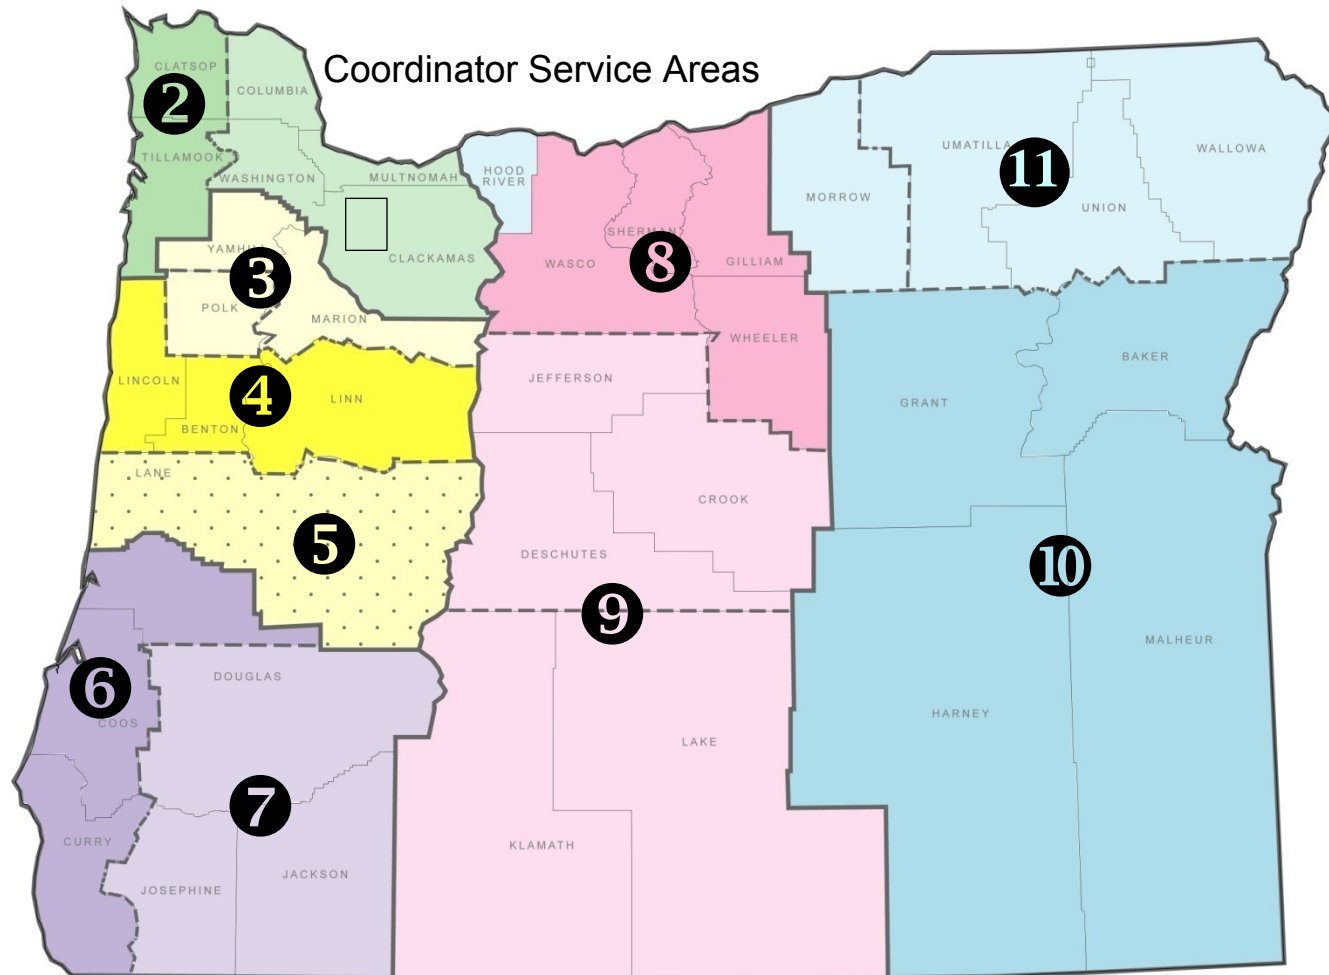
Coordinator Service Areas

CLATSOP
2
COLUMBIA
TILLAMOOK
WASHINGTON
MULTNOMAH
HOOD RIVER
UMATILLA
11
WALLOWA
MORROW
UNION
SHERMAN
8
WASCO
GILLIAM
YAMHILL
3
CLACKAMAS
POLK
MARION
WHEELER
LINCOLN
4
LINN
BENTON
JEFFERSON
BAKER
GRANT
LANE
CROOK
5
DESCHUTES
10
9
MALHEUR
DOUGLAS
6
COOS
HARNEY
LAKE
7
CURRY
KLAMATH
JOSEPHINE
JACKSON